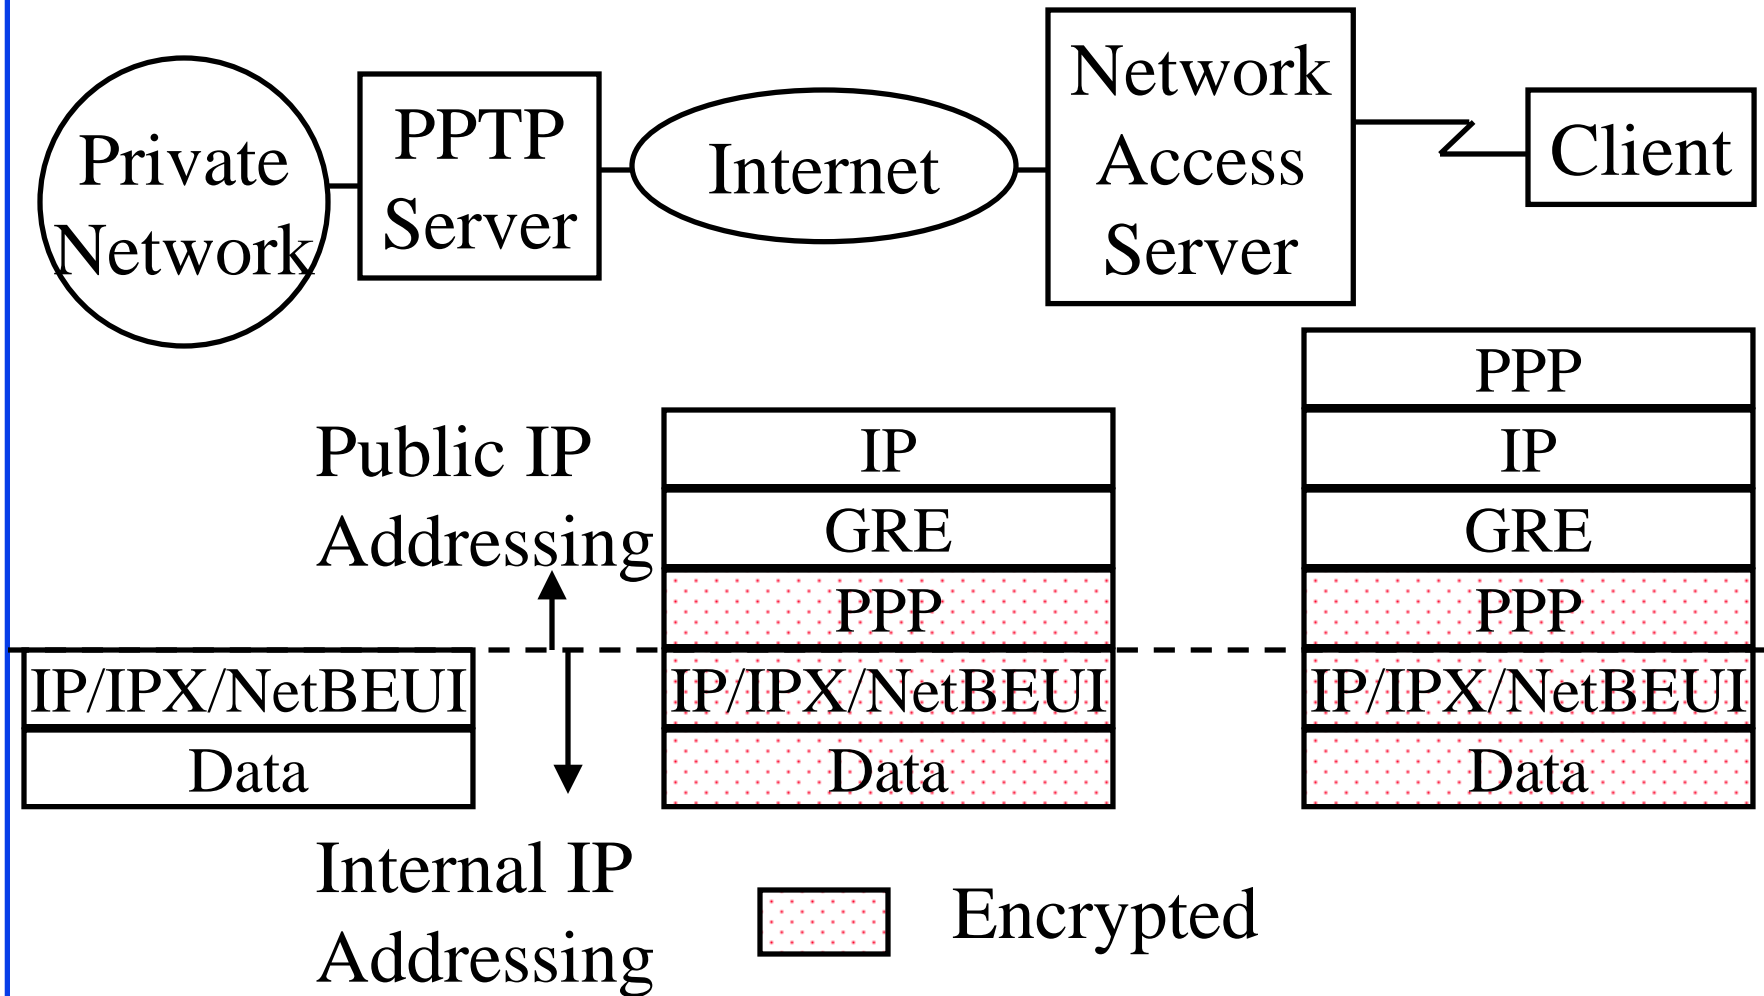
Private Network

PPTP Server

Internet

Network Access Server

Client

Public IP Addressing

IP/IPX/NetBEUI

Data

Internal IP Addressing

IP

GRE

PPP

IP/IPX/NetBEUI

Data

PPP

IP

GRE

PPP

IP/IPX/NetBEUI

Data

Encrypted